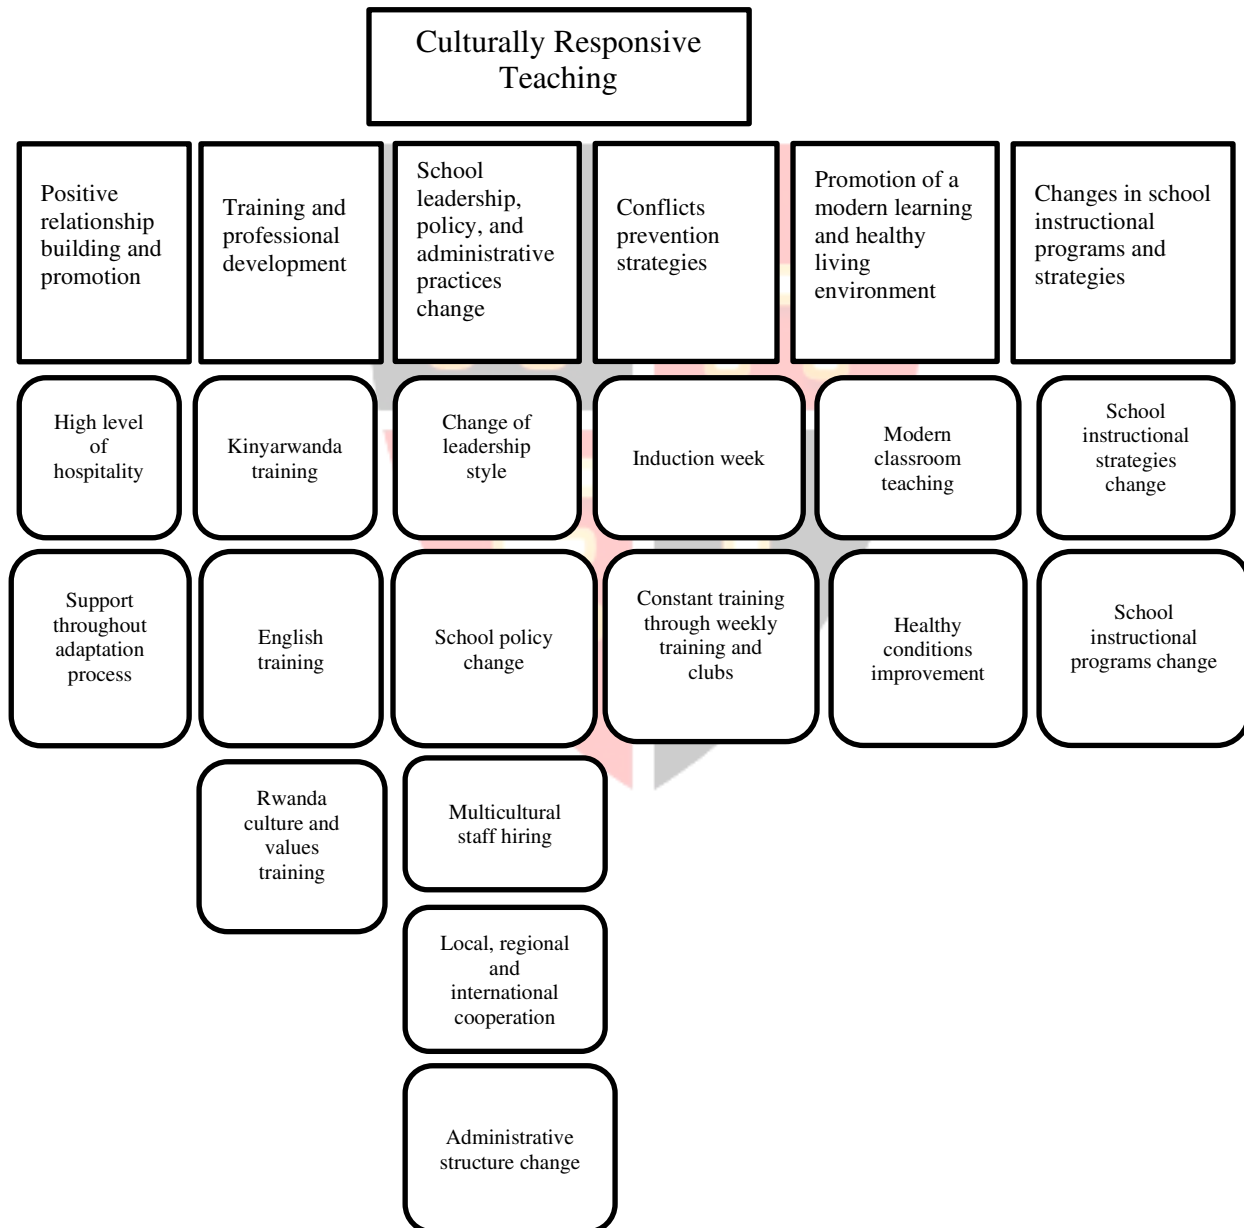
Culturally Responsive Teaching

Positive relationship building and promotion

High level of hospitality

Support throughout adaptation process

Training and professional development

Kinyarwanda training

English training

Rwanda culture and values training

School leadership, policy, and administrative practices change

Change of leadership style

School policy change

Multicultural staff hiring

Local, regional and international cooperation

Administrative structure change

Conflicts prevention strategies

Induction week

Constant training through weekly training and clubs

Promotion of a modern learning and healthy living environment

Modern classroom teaching

Healthy conditions improvement

Changes in school instructional programs and strategies

School instructional strategies change

School instructional programs change